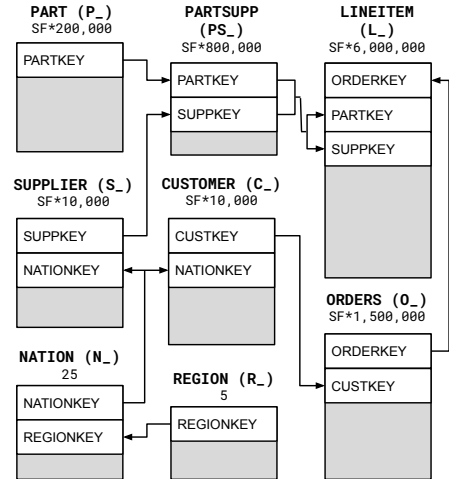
PART (P_)
SF*200,000

PARTKEY

PARTSUPP
(PS_)
SF*800,000

PARTKEY

SUPPKEY

LINEITEM
(L_)
SF*6,000,000

ORDERKEY

PARTKEY

SUPPKEY

SUPPLIER (S_)
SF*10,000

SUPPKEY

NATIONKEY

CUSTOMER (C_)
SF*10,000

CUSTKEY

NATIONKEY

ORDERS (O_)
SF*1,500,000

ORDERKEY

CUSTKEY

NATION (N_)
25

NATIONKEY

REGIONKEY

REGION (R_)
5

REGIONKEY